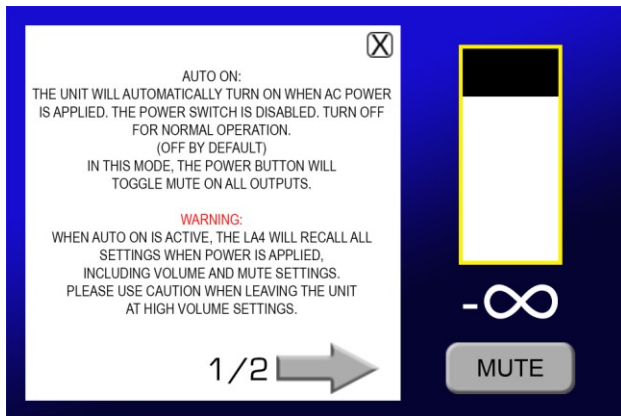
X

AUTO ON:
THE UNIT WILL AUTOMATICALLY TURN ON WHEN AC POWER IS APPLIED. THE POWER SWITCH IS DISABLED. TURN OFF FOR NORMAL OPERATION.
(OFF BY DEFAULT)
IN THIS MODE, THE POWER BUTTON WILL TOGGLE MUTE ON ALL OUTPUTS.

WARNING:
WHEN AUTO ON IS ACTIVE, THE LA4 WILL RECALL ALL SETTINGS WHEN POWER IS APPLIED, INCLUDING VOLUME AND MUTE SETTINGS. PLEASE USE CAUTION WHEN LEAVING THE UNIT AT HIGH VOLUME SETTINGS.

1/2

$-\infty$

MUTE